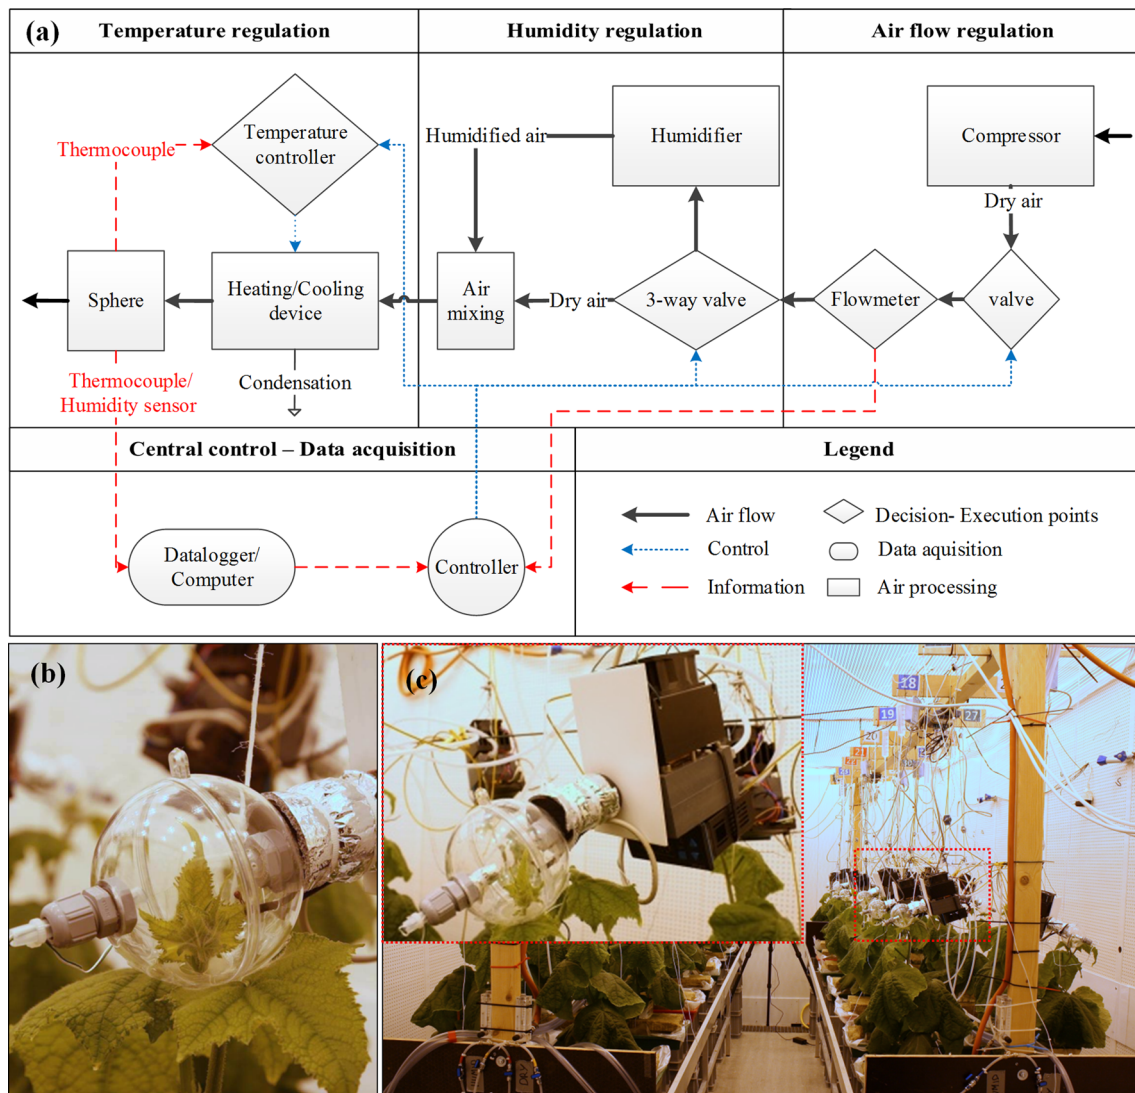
(a) Temperature regulation

Humidity regulation

Air flow regulation

Thermocouple

Temperature controller

Humidified air

Humidifier

Compressor

Dry air

Sphere

Heating/Cooling device

Air mixing

Dry air

3-way valve

Flowmeter

valve

Condensation

Thermocouple/ Humidity sensor

Central control – Data acquisition

Legend

Datalogger/ Computer

Controller

Air flow

Control

Information

Decision- Execution points

Data aquisition

Air processing

(b)

(c)

18

19

27

20

21